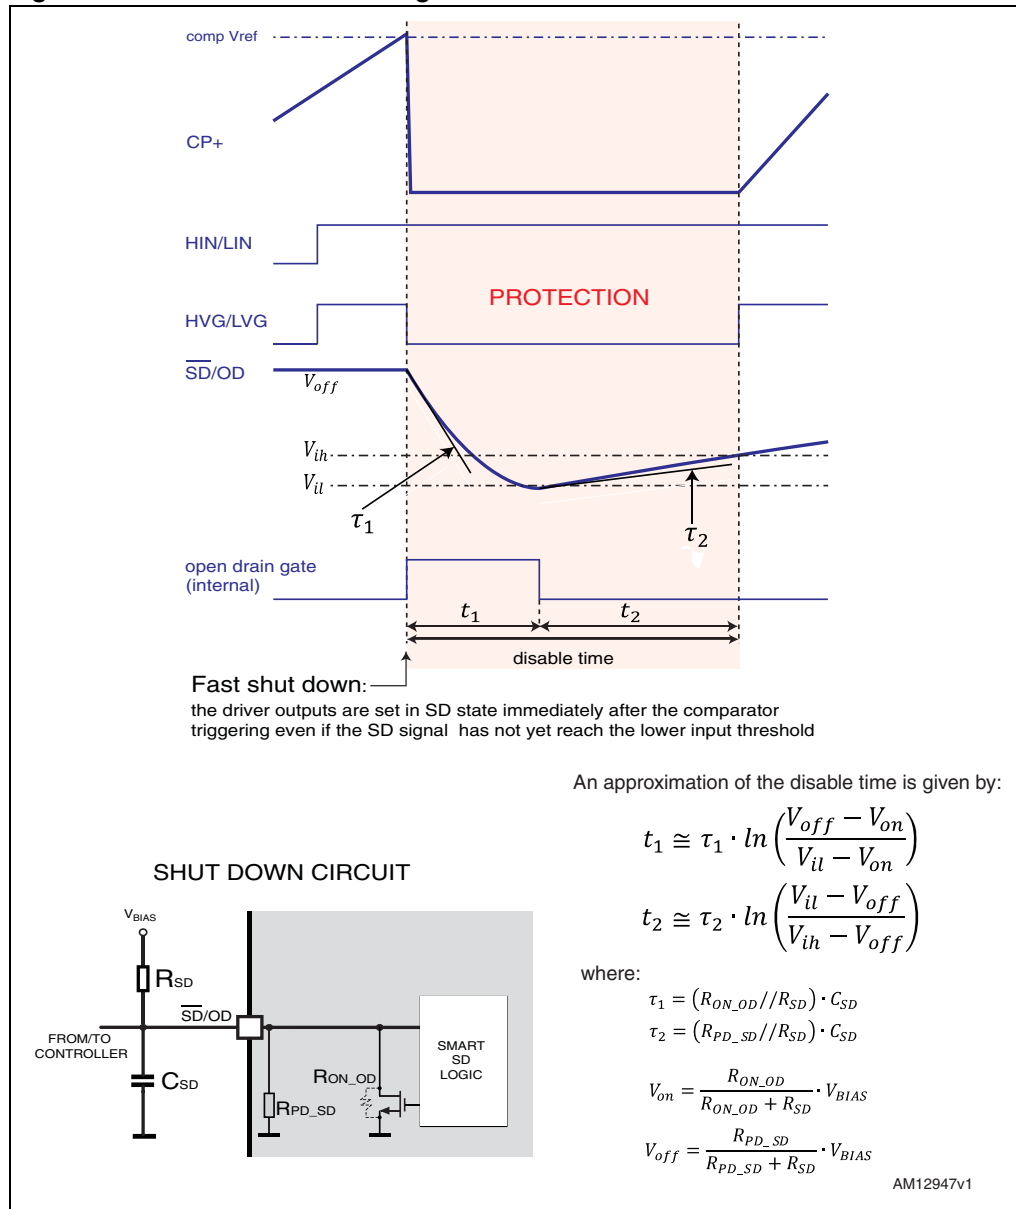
comp Vref

CP+

HIN/LIN

PROTECTION

HVG/LVG

$\overline{SD}$/OD

$V_{off}$

$V_{ih}$

$V_{il}$

$\tau_1$

$\tau_2$

open drain gate (internal)

$t_1$

$t_2$

disable time

Fast shut down:

the driver outputs are set in SD state immediately after the comparator triggering even if the SD signal has not yet reach the lower input threshold

An approximation of the disable time is given by:

$t_1 \cong \tau_1 \cdot ln\left(\frac{V_{off} - V_{on}}{V_{il} - V_{on}}\right)$

$t_2 \cong \tau_2 \cdot ln\left(\frac{V_{il} - V_{off}}{V_{ih} - V_{off}}\right)$

SHUT DOWN CIRCUIT

$V_{BIAS}$

$R_{SD}$

$\overline{SD}$/OD

FROM/TO CONTROLLER

$C_{SD}$

$R_{ON\_OD}$

$R_{PD\_SD}$

SMART SD LOGIC

where:

$\tau_1 = (R_{ON\_OD} // R_{SD}) \cdot C_{SD}$

$\tau_2 = (R_{PD\_SD} // R_{SD}) \cdot C_{SD}$

$V_{on} = \frac{R_{ON\_OD}}{R_{ON\_OD} + R_{SD}} \cdot V_{BIAS}$

$V_{off} = \frac{R_{PD\_SD}}{R_{PD\_SD} + R_{SD}} \cdot V_{BIAS}$

AM12947v1